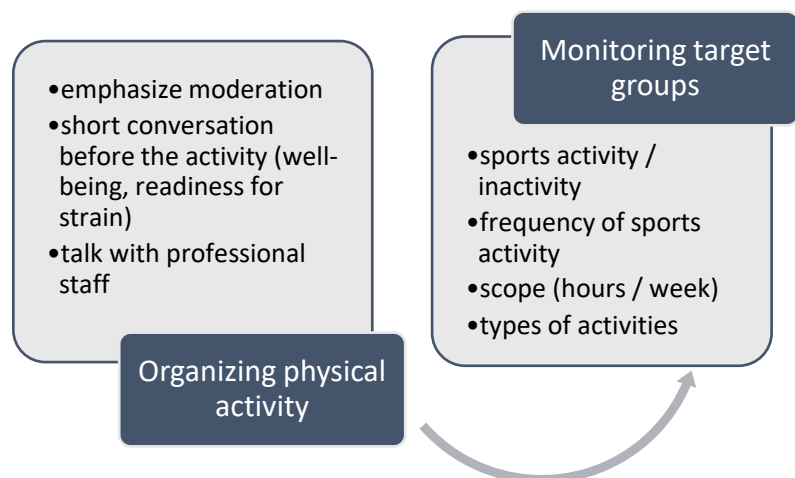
•emphasize moderation
•short conversation before the activity (well-being, readiness for strain)
•talk with professional staff

Organizing physical activity

Monitoring target groups

•sports activity / inactivity
•frequency of sports activity
•scope (hours / week)
•types of activities